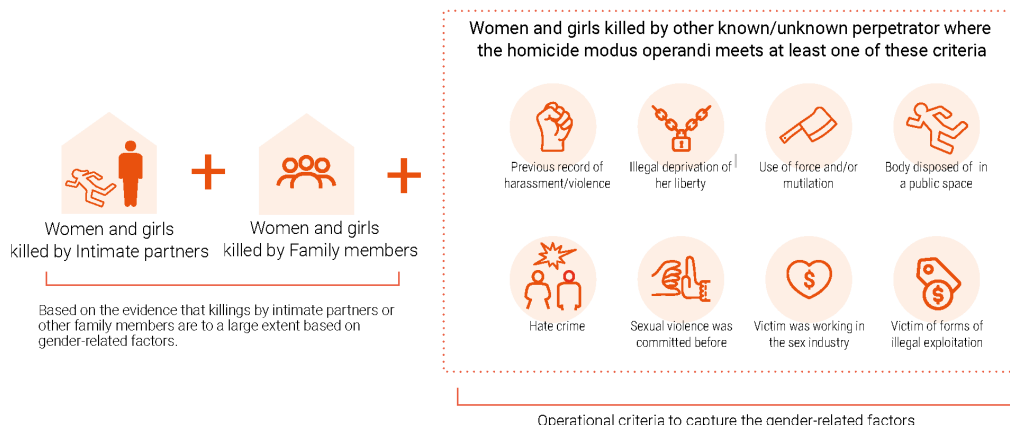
Women and girls killed by Intimate partners

+

Women and girls killed by Family members

+

Based on the evidence that killings by intimate partners or other family members are to a large extent based on gender-related factors.

Women and girls killed by other known/unknown perpetrator where the homicide modus operandi meets at least one of these criteria

Previous record of harassment/violence

Illegal deprivation of her liberty

Use of force and/or mutilation

Body disposed of in a public space

Hate crime

Sexual violence was committed before

Victim was working in the sex industry

Victim of forms of illegal exploitation

Operational criteria to capture the gender-related factors